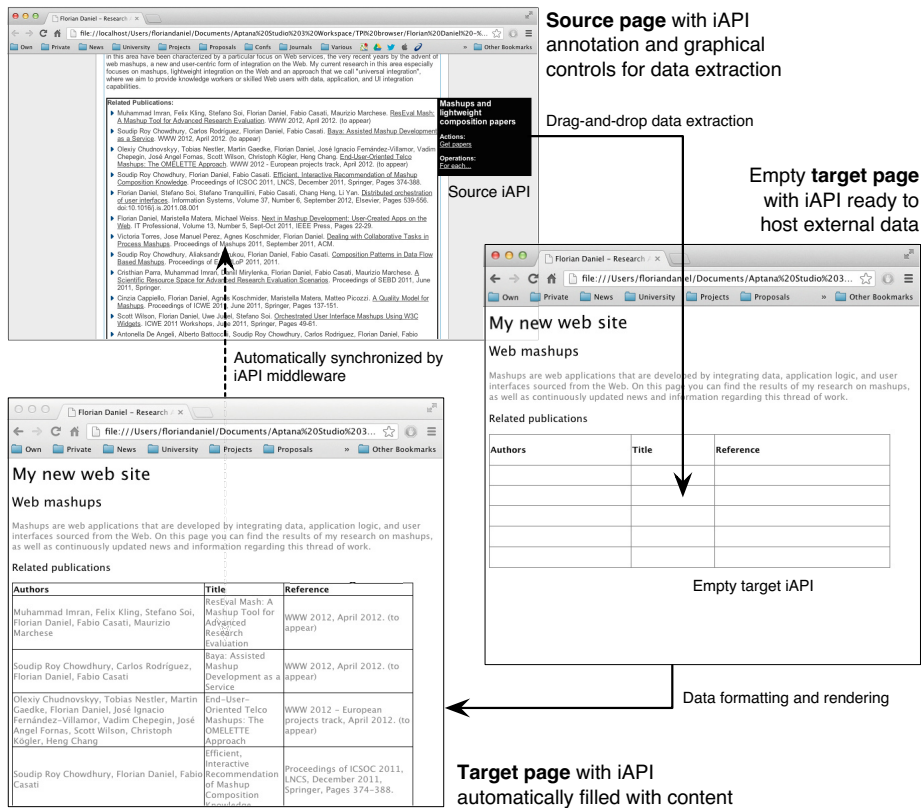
Florian Daniel – Research ×

file://localhost/Users/floriandaniel/Documents/Aptana%20Studio%203%20Workspace/TPI%20browser/Florian%20Daniel%20-%...

Own Private News University Projects Proposals Confs Journals Various » Other Bookmarks

in this area have been characterized by a particular focus on Web services, the very recent years by the advent of web mashups, a new and user-centric form of integration on the Web. My current research in this area especially focuses on mashups, lightweight integration on the Web and an approach that we call "universal integration", where we aim to provide knowledge workers or skilled Web users with data, application, and UI integration capabilities.

Related Publications:

Muhammad Imran, Felix Kling, Stefano Soi, Florian Daniel, Fabio Casati, Maurizio Marchese. ResEval Mash: A Mashup Tool for Advanced Research Evaluation. WWW 2012, April 2012. (to appear)

Soudip Roy Chowdhury, Carlos Rodriguez, Florian Daniel, Fabio Casati. Baya: Assisted Mashup Development as a Service. WWW 2012, April 2012. (to appear)

Olexiy Chudnovskyy, Tobias Nestler, Martin Gaedke, Florian Daniel, José Ignacio Fernández-Villamor, Vadim Chepegin, José Angel Fornas, Scott Wilson, Christoph Kögler, Heng Chang. End-User-Oriented Telco Mashups: The OMELETTE Approach. WWW 2012 - European projects track, April 2012. (to appear)

Soudip Roy Chowdhury, Florian Daniel, Fabio Casati. Efficient, Interactive Recommendation of Mashup Composition Knowledge. Proceedings of ICSOC 2011, LNCS, December 2011, Springer, Pages 374-388.

Florian Daniel, Stefano Soi, Stefano Tranquillini, Fabio Casati, Chang Heng, Li Yan. Distributed orchestration of user interfaces. Information Systems, Volume 37, Number 6, September 2012, Elsevier, Pages 539-556. doi:10.1016/j.is.2011.08.001

Florian Daniel, Maristella Matera, Michael Weiss. Next in Mashup Development: User-Created Apps on the Web. IT Professional, Volume 13, Number 5, Sept-Oct 2011, IEEE Press, Pages 22-29.

Victoria Torres, Jose Manuel Perez, Agnes Koschmider, Florian Daniel. Dealing with Collaborative Tasks in Process Mashups. Proceedings of Mashups 2011, September 2011, ACM.

Soudip Roy Chowdhury, Aliaksandr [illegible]ou, Florian Daniel, Fabio Casati. Composition Patterns in Data Flow Based Mashups. Proceedings of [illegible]LoP 2011, 2011.

Cristhian Parra, Muhammad Imran, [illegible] Mirylenka, Florian Daniel, Fabio Casati, Maurizio Marchese. A Scientific Resource Space for Advanced Research Evaluation Scenarios. Proceedings of SEBD 2011, June 2011, Springer.

Cinzia Cappiello, Florian Daniel, Agnes Koschmider, Maristella Matera, Matteo Picozzi. A Quality Model for Mashups. Proceedings of ICWE 2011, June 2011, Springer, Pages 137-151.

Scott Wilson, Florian Daniel, Uwe Jugel, Stefano Soi. Orchestrated User Interface Mashups Using W3C Widgets. ICWE 2011 Workshops, June 2011, Springer, Pages 49-61.

Antonella De Angeli, Alberto Battocchi, Soudip Roy Chowdhury, Carlos Rodriguez, Florian Daniel, Fabio

Mashups and lightweight composition papers
Actions:
Get papers
Operations:
For each...

Source iAPI

**Source page** with iAPI annotation and graphical controls for data extraction

Drag-and-drop data extraction

Empty **target page** with iAPI ready to host external data

Florian Daniel – Research ×

file:///Users/floriandaniel/Documents/Aptana%20Studio%203...

Own Private News University Projects Proposals » Other Bookmarks

My new web site

Web mashups

Mashups are web applications that are developed by integrating data, application logic, and user interfaces sourced from the Web. On this page you can find the results of my research on mashups, as well as continuously updated news and information regarding this thread of work.

Related publications

| Authors | Title | Reference |
|---|---|---|
| | | |
| | | |
| | | |
| | | |
| | | |

Empty target iAPI

Automatically synchronized by iAPI middleware

Florian Daniel – Research ×

file:///Users/floriandaniel/Documents/Aptana%20Studio%203...

Own Private News University Projects Proposals » Other Bookmarks

My new web site

Web mashups

Mashups are web applications that are developed by integrating data, application logic, and user interfaces sourced from the Web. On this page you can find the results of my research on mashups, as well as continuously updated news and information regarding this thread of work.

Related publications

| Authors | Title | Reference |
|---|---|---|
| Muhammad Imran, Felix Kling, Stefano Soi, Florian Daniel, Fabio Casati, Maurizio Marchese | ResEval Mash: A Mashup Tool for Advanced Research Evaluation | WWW 2012, April 2012. (to appear) |
| Soudip Roy Chowdhury, Carlos Rodriguez, Florian Daniel, Fabio Casati | Baya: Assisted Mashup Development as a Service | WWW 2012, April 2012. (to appear) |
| Olexiy Chudnovskyy, Tobias Nestler, Martin Gaedke, Florian Daniel, José Ignacio Fernández-Villamor, Vadim Chepegin, José Angel Fornas, Scott Wilson, Christoph Kögler, Heng Chang | End-User-Oriented Telco Mashups: The OMELETTE Approach | WWW 2012 - European projects track, April 2012. (to appear) |
| Soudip Roy Chowdhury, Florian Daniel, Fabio Casati | Efficient, Interactive Recommendation of Mashup Composition Knowledge | Proceedings of ICSOC 2011, LNCS, December 2011, Springer, Pages 374-388. |

Data formatting and rendering

**Target page** with iAPI automatically filled with content